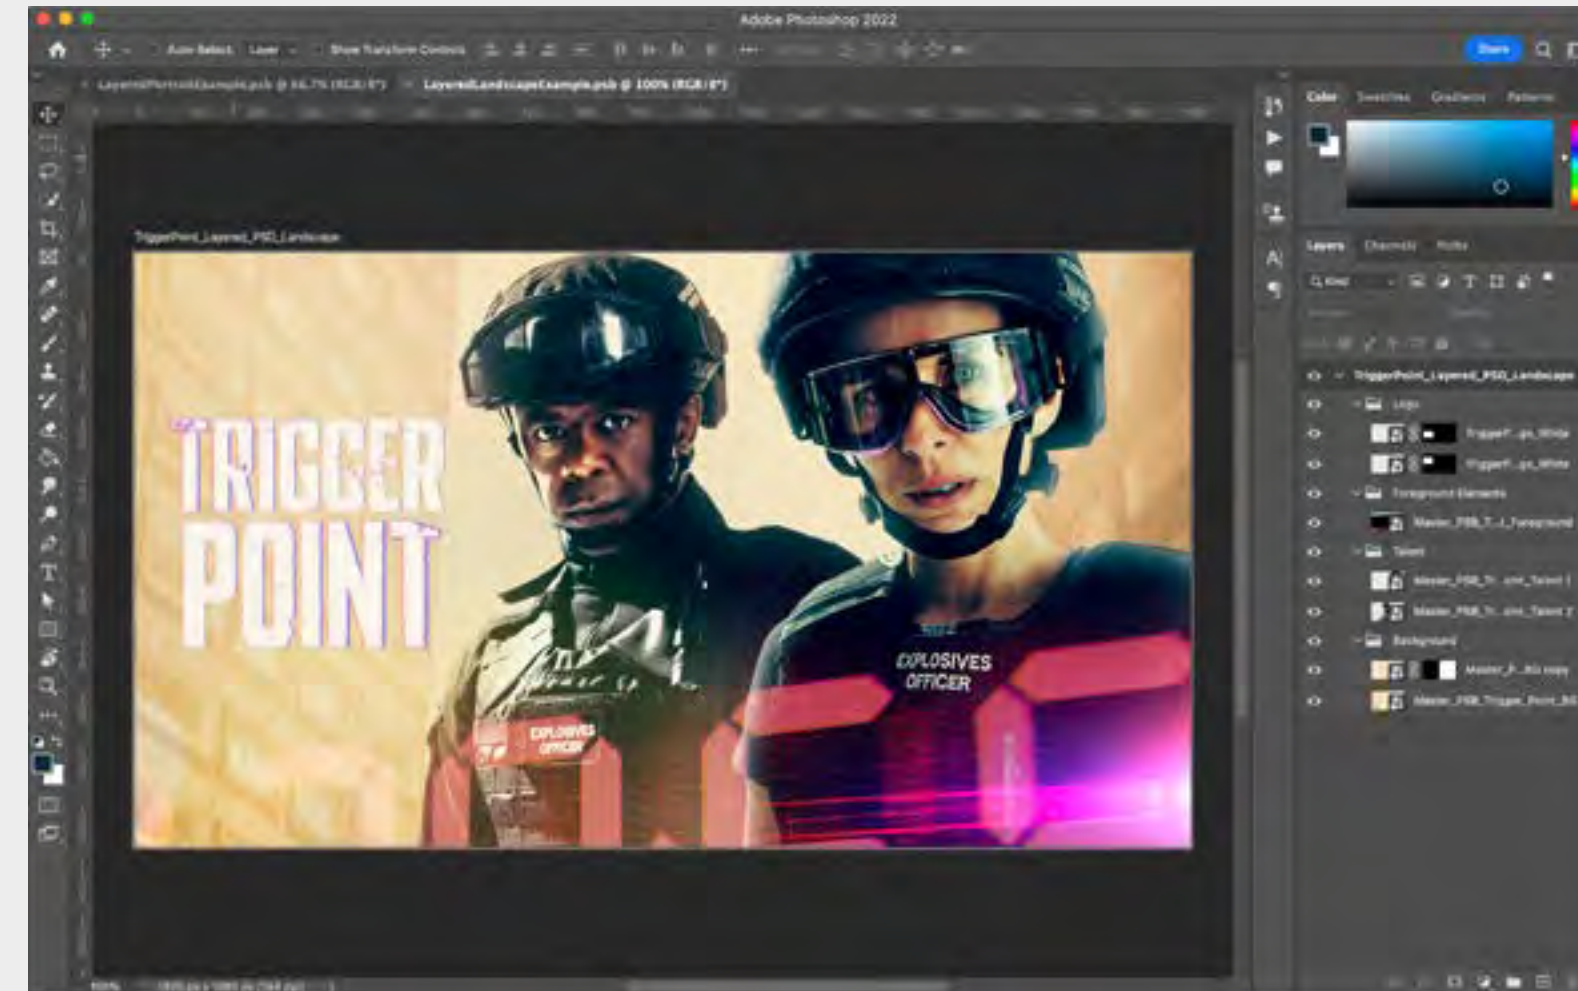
Adobe Photoshop 2022

Auto-Select: Layer Show Transform Controls

Share

LayeredPortraitExample.psb @ 66.7% (RGB/8*)

LayeredLandscapeExample.psb @ 100% (RGB/8*)

TriggerPoint_Layered_PSD_Landscape

TRIGGER POINT

EXPLOSIVES OFFICER

EXPLOSIVES OFFICER

Color Swatches Gradients Patterns

Layers Channels Paths

Kind

TriggerPoint_Layered_PSD_Landscape

Logo

TriggerP...ge_White

TriggerP...ge_White

Foreground Elements

Master_PSB_T...t_Foreground

Talent

Master_PSB_Tr...ent_Talent 1

Master_PSB_Tr...ent_Talent 2

Background

Master_P...BG copy

Master_PSB_Trigger_Point_BG

100%

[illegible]